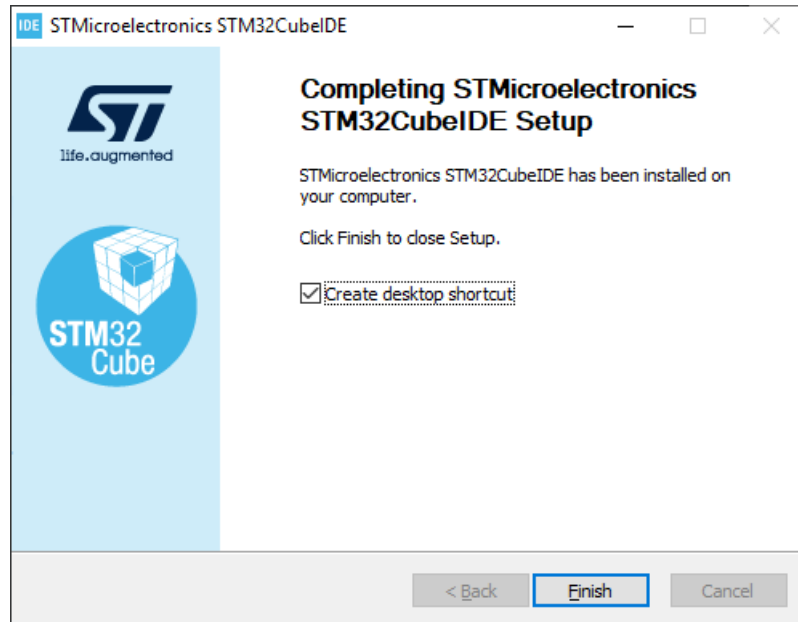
IDE STMicroelectronics STM32CubeIDE

life.augmented

STM32 Cube

Completing STMicroelectronics STM32CubeIDE Setup

STMicroelectronics STM32CubeIDE has been installed on your computer.

Click Finish to close Setup.

Create desktop shortcut

< Back

Finish

Cancel